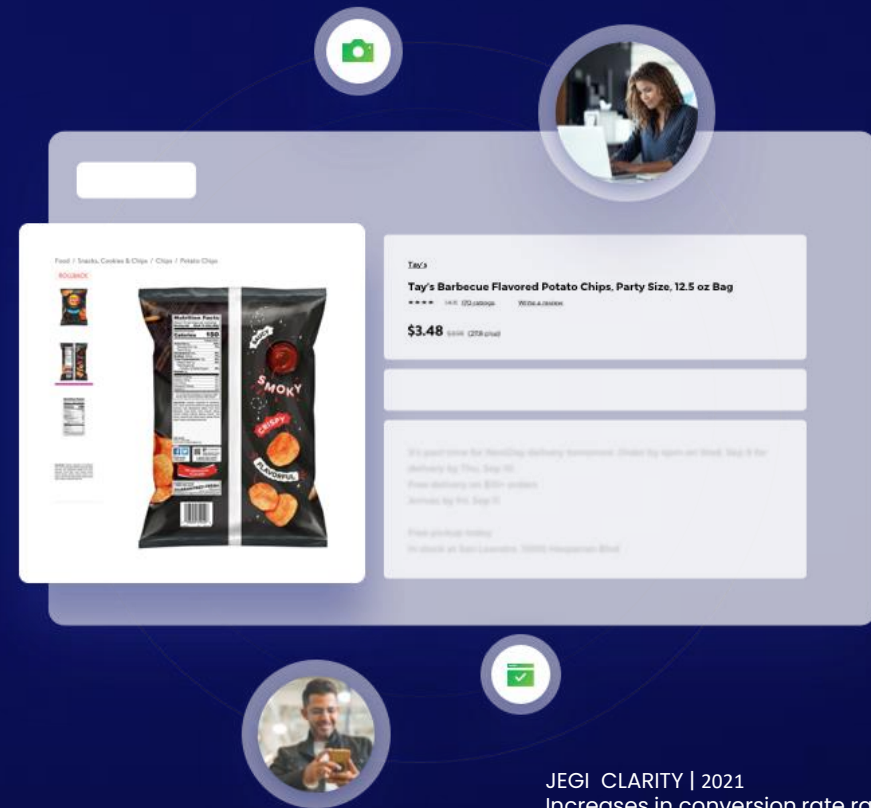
Food / Snacks, Cookies & Chips / Chips / Potato Chips

ROLLBACK

Nutrition Facts

Calories 150

SMOKY

CRISPY

FLAVORFUL

Tay's

Tay's Barbecue Flavored Potato Chips, Party Size, 12.5 oz Bag

★★★★ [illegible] Write a review

$3.48 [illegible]

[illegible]

JEGI CLARITY | 2021

Increases in conversion rate ra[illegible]